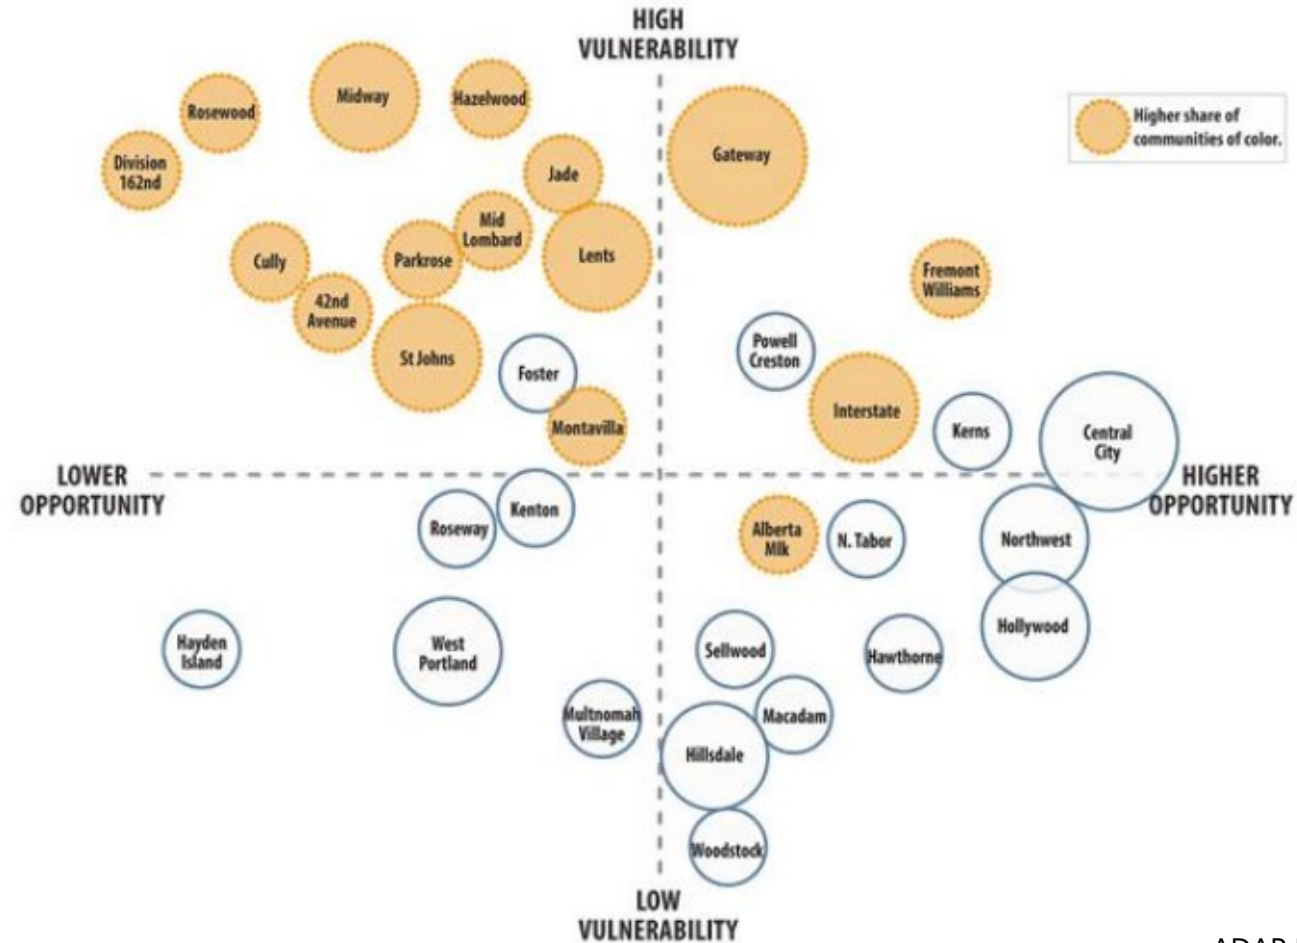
HIGH VULNERABILITY

Higher share of communities of color.

Rosewood
Midway
Hazelwood
Division 162nd
Jade
Gateway
Mid Lombard
Cully
Parkrose
Lents
Fremont Williams
42nd Avenue
St Johns
Foster
Powell Creston
Interstate
Kerns
Central City
Montavilla

LOWER OPPORTUNITY

HIGHER OPPORTUNITY

Kenton
Roseway
Alberta Mlk
N. Tabor
Northwest
Hollywood
Hayden Island
West Portland
Sellwood
Hawthorne
Multnomah Village
Macadam
Hillsdale
Woodstock

LOW VULNERABILITY

ADAP